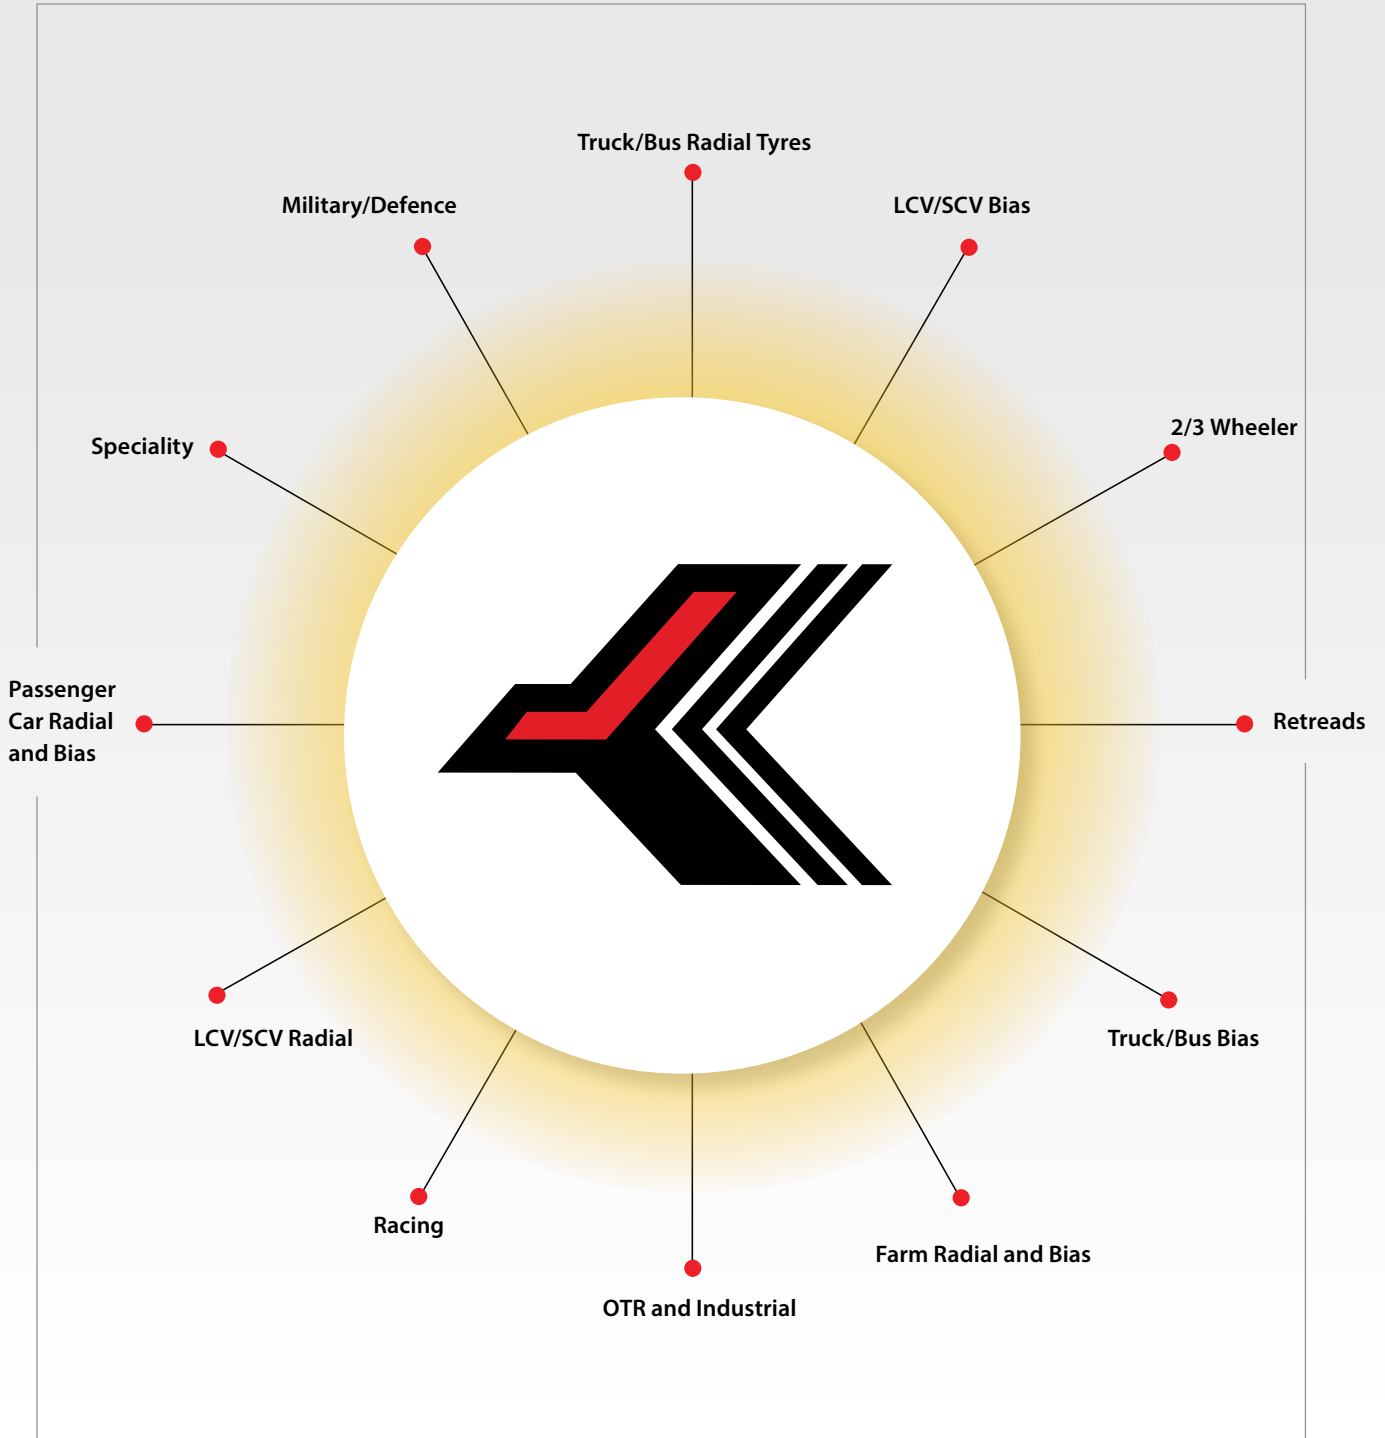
Truck/Bus Radial Tyres

Military/Defence

LCV/SCV Bias

2/3 Wheeler

Speciality

Passenger Car Radial and Bias

Retreads

LCV/SCV Radial

Truck/Bus Bias

Racing

Farm Radial and Bias

OTR and Industrial